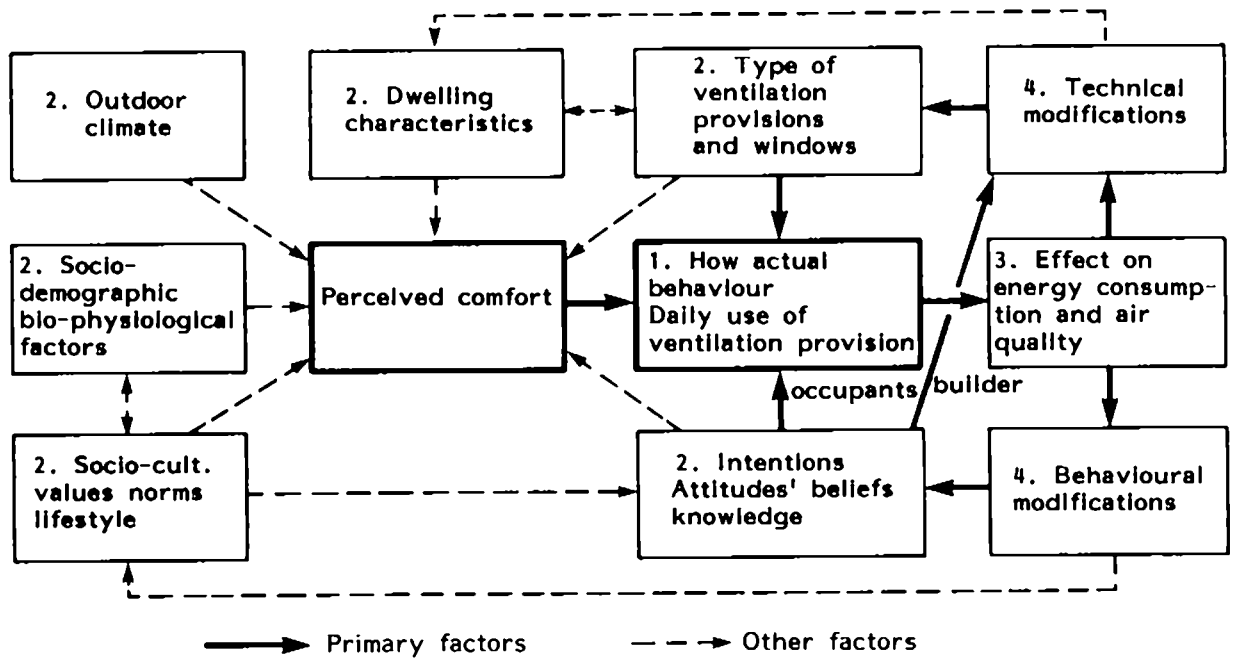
2. Outdoor climate

2. Dwelling characteristics

2. Type of ventilation provisions and windows

4. Technical modifications

2. Socio-demographic bio-physiological factors

Perceived comfort

1. How actual behaviour Daily use of ventilation provision

3. Effect on energy consumption and air quality

occupants

builder

2. Socio-cult. values norms lifestyle

2. Intentions Attitudes' beliefs knowledge

4. Behavioural modifications

Primary factors

Other factors